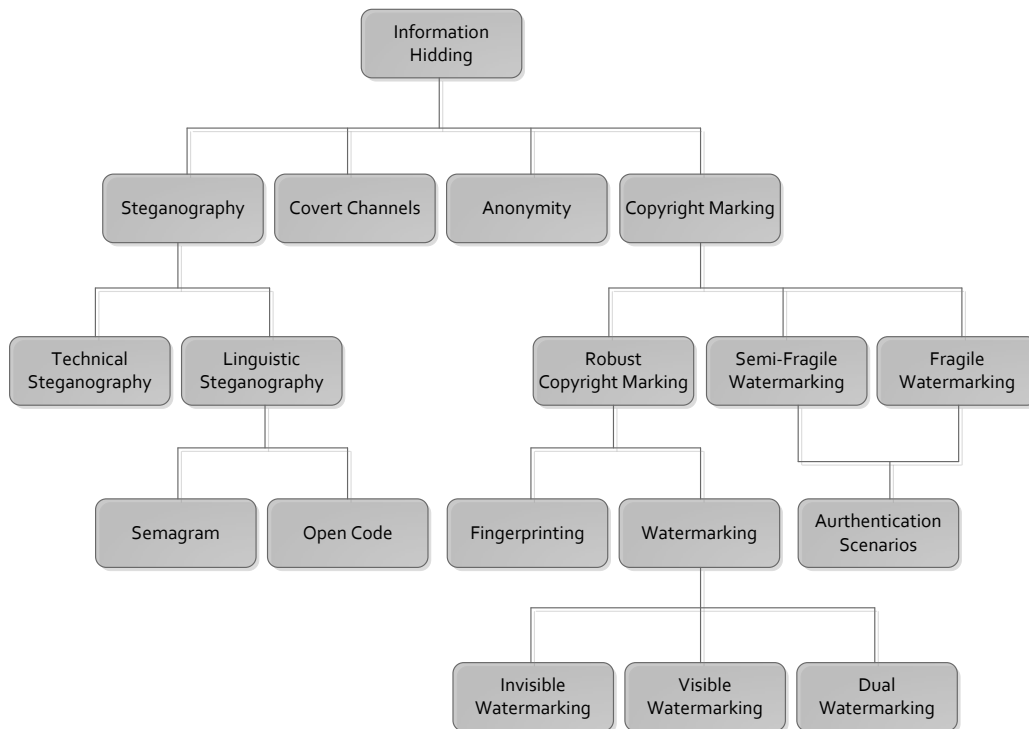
Information Hidding

Steganography

Covert Channels

Anonymity

Copyright Marking

Technical Steganography

Linguistic Steganography

Robust Copyright Marking

Semi-Fragile Watermarking

Fragile Watermarking

Semagram

Open Code

Fingerprinting

Watermarking

Aurthentication Scenarios

Invisible Watermarking

Visible Watermarking

Dual Watermarking